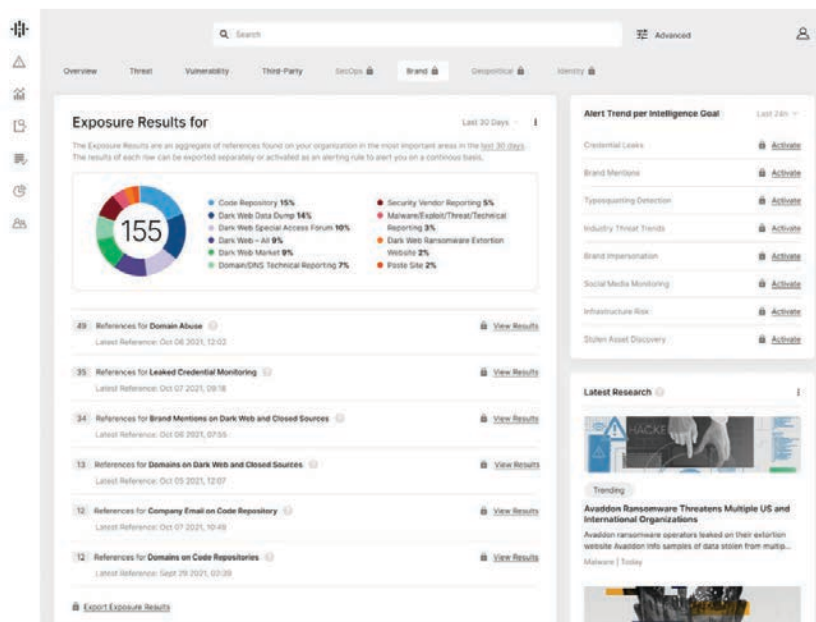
Search

Advanced

Overview Threat Vulnerability Third-Party SecOps Brand Geopolitical Identity

Exposure Results for

Last 30 Days

The Exposure Results are an aggregate of references found on your organization in the most important areas in the last 30 days. The results of each row can be exported separately or activated as an alerting rule to alert you on a continous basis.

155

Code Repository 15%
Dark Web Data Dump 14%
Dark Web Special Access Forum 10%
Dark Web - All 9%
Dark Web Market 9%
Domain/DNS Technical Reporting 7%
Security Vendor Reporting 5%
Malware/Exploit/Threat/Technical Reporting 3%
Dark Web Ransomware Extortion Website 2%
Paste Site 2%

49 References for Domain Abuse
Latest Reference: Oct 06 2021, 12:02
View Results

35 References for Leaked Credential Monitoring
Latest Reference: Oct 07 2021, 09:18
View Results

34 References for Brand Mentions on Dark Web and Closed Sources
Latest Reference: Oct 06 2021, 07:55
View Results

13 References for Domains on Dark Web and Closed Sources
Latest Reference: Oct 05 2021, 12:07
View Results

12 References for Company Email on Code Repository
Latest Reference: Oct 07 2021, 10:49
View Results

12 References for Domains on Code Repositories
Latest Reference: Sept 29 2021, 07:39
View Results

Export Exposure Results

Alert Trend per Intelligence Goal

Last 24h

Credential Leaks Activate
Brand Mentions Activate
Typosquatting Detection Activate
Industry Threat Trends Activate
Brand Impersonation Activate
Social Media Monitoring Activate
Infrastructure Risk Activate
Stolen Asset Discovery Activate

Latest Research

HACKE

Trending

Avaddon Ransomware Threatens Multiple US and International Organizations

Avaddon ransomware operators leaked on their extortion website Avaddon info samples of data stolen from multip...

Malware | Today